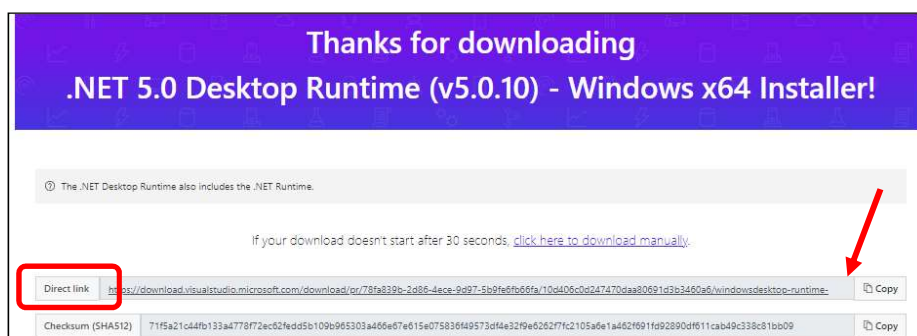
Thanks for downloading
.NET 5.0 Desktop Runtime (v5.0.10) - Windows x64 Installer!

ⓘ The .NET Desktop Runtime also includes the .NET Runtime.

If your download doesn't start after 30 seconds, click here to download manually.

Direct link https://download.visualstudio.microsoft.com/download/pr/78fa839b-2d86-4ece-9d97-5b9fe6fb66fa/10d406c0d247470daa80691d3b3460a6/windowsdesktop-runtime- Copy

Checksum (SHA512) 71f5a21c44fb133a4778f72ec62fedd5b109b965303a466e67e615e075836f49573df4e32f9e6262f7fc2105a6e1a462f691fd92890df611cab49c338c81bb09 Copy